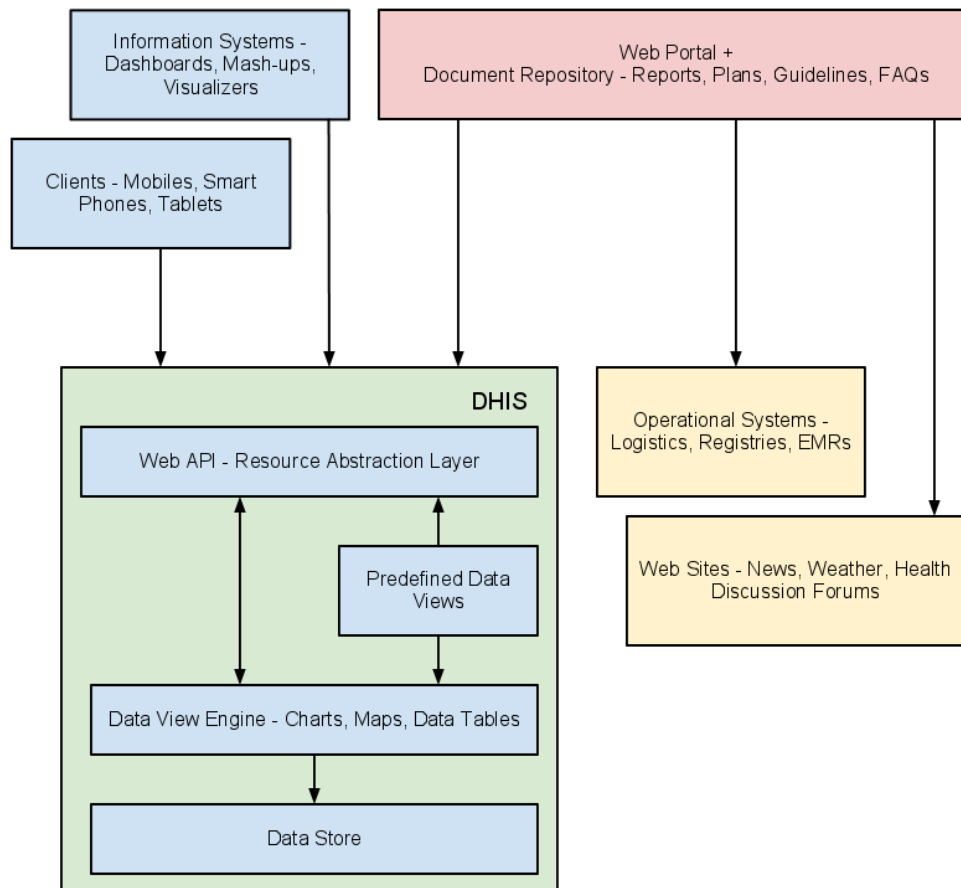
Information Systems - Dashboards, Mash-ups, Visualizers

Web Portal + Document Repository - Reports, Plans, Guidelines, FAQs

Clients - Mobiles, Smart Phones, Tablets

DHIS

Web API - Resource Abstraction Layer

Predefined Data Views

Data View Engine - Charts, Maps, Data Tables

Data Store

Operational Systems - Logistics, Registries, EMRs

Web Sites - News, Weather, Health Discussion Forums